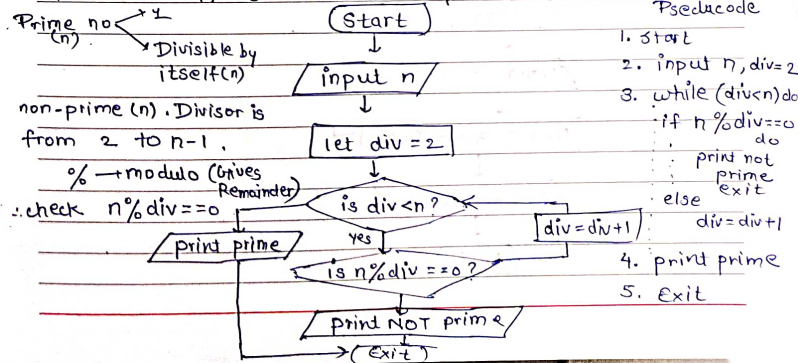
Prime no (n). 1
Divisible by itself(n)

non-prime (n). Divisor is from 2 to n-1.

% → modulo (Gives Remainder)

∴ check n%div==0

Start

input n

let div = 2

is div<n?

yes

is n%div ==0?

div=div+1

print prime

print NOT prime

Exit

Pseudocode

1. start

2. input n, div=2

3. while (div<n) do

if n%div==0 do

print not prime

exit

else

div=div+1

4. print prime

5. Exit